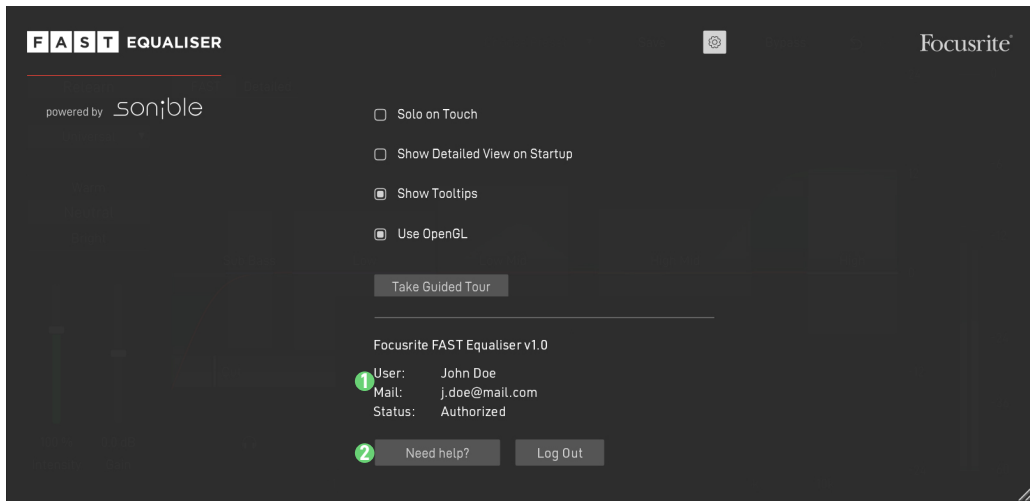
F A S T EQUALISER

powered by sonible

Focusrite

Solo on Touch

Show Detailed View on Startup

Show Tooltips

Use OpenGL

Take Guided Tour

Focusrite FAST Equaliser v1.0

1

User: John Doe
Mail: j.doe@mail.com
Status: Authorized

2

Need help?

Log Out